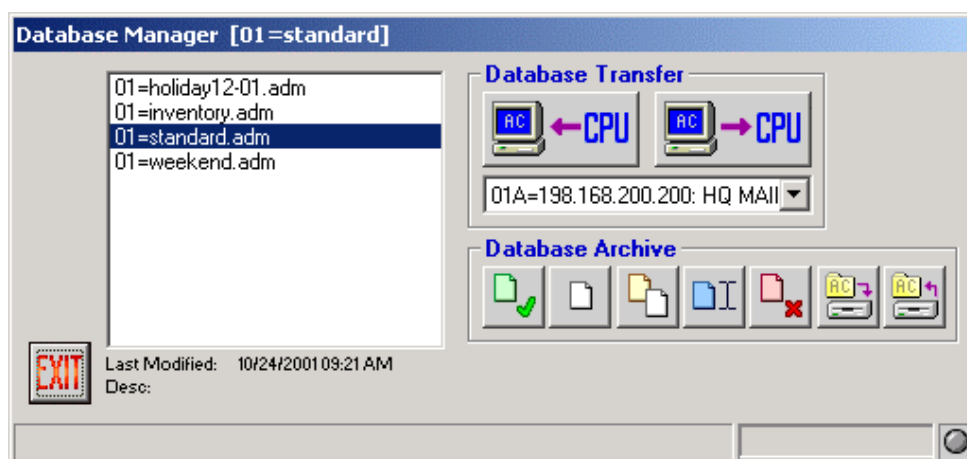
Database Manager [01=standard]

01=holiday12-01.adm
01=inventory.adm
01=standard.adm
01=weekend.adm

Database Transfer

AC CPU

AC CPU

01A=198.168.200.200: HQ MAII

Database Archive

AC

AC

EXIT

Last Modified: 10/24/2001 09:21 AM
Desc: